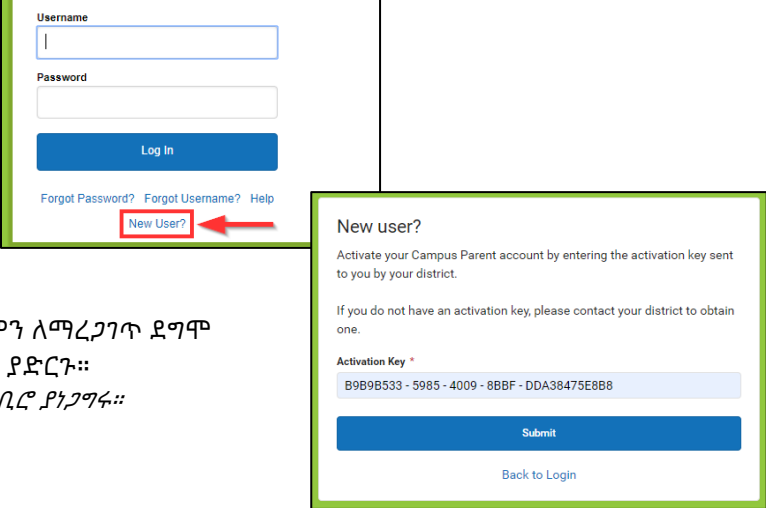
Username

Password

Log In

Forgot Password? Forgot Username? Help

New User?

ን ለማረጋገጥ ደግሞ
ያድርጉ።
ቢሮ ያነጋግሩ።

New user?

Activate your Campus Parent account by entering the activation key sent to you by your district.

If you do not have an activation key, please contact your district to obtain one.

Activation Key *

B9B9B533 - 5985 - 4009 - 8BBF - DDA38475E8B8

Submit

Back to Login